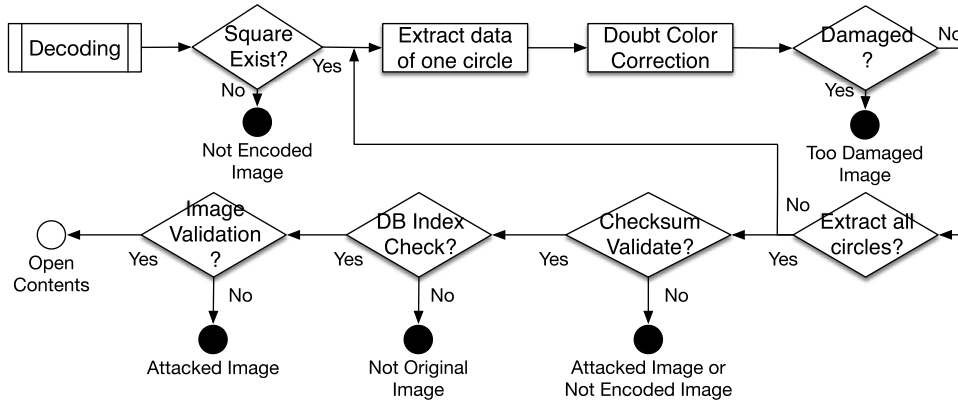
Decoding

Square Exist?

Yes

No

Not Encoded Image

Extract data of one circle

Doubt Color Correction

Damaged ?

No

Yes

Too Damaged Image

No

Extract all circles?

Yes

Checksum Validate?

Yes

No

Attacked Image or Not Encoded Image

DB Index Check?

Yes

No

Not Original Image

Image Validation ?

Yes

No

Attacked Image

Open Contents